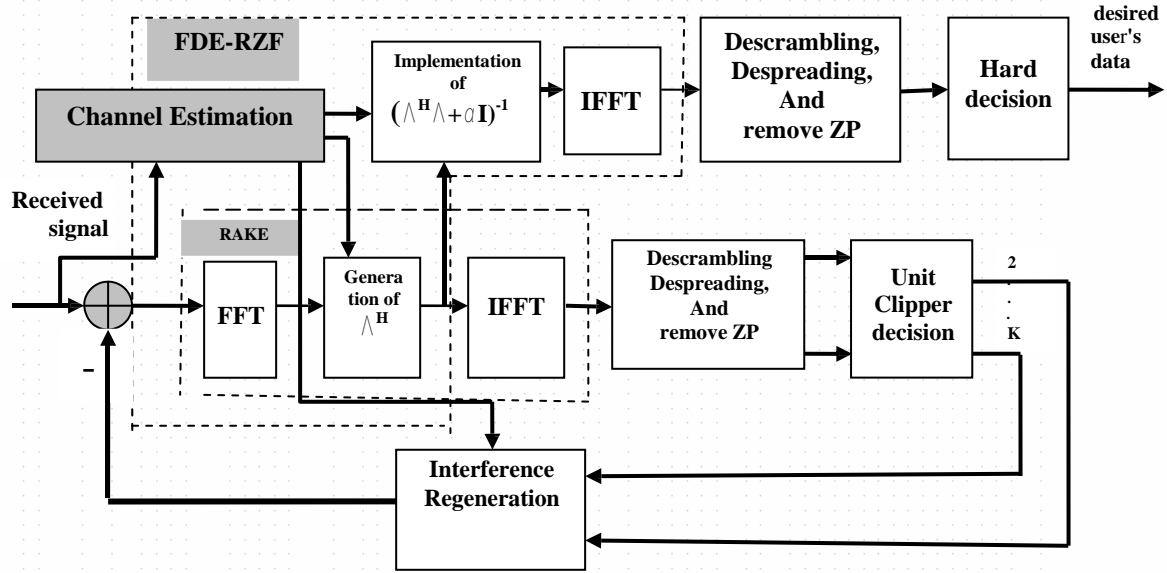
FDE-RZF

Channel Estimation

Implementation of $(\Lambda^H\Lambda+\alpha I)^{-1}$

IFFT

Descrambling, Despreading, And remove ZP

Hard decision

desired user's data

Received signal

RAKE

FFT

Generation of $\Lambda^H$

IFFT

Descrambling Despreading, And remove ZP

Unit Clipper decision

2
.
.
K

–

Interference Regeneration